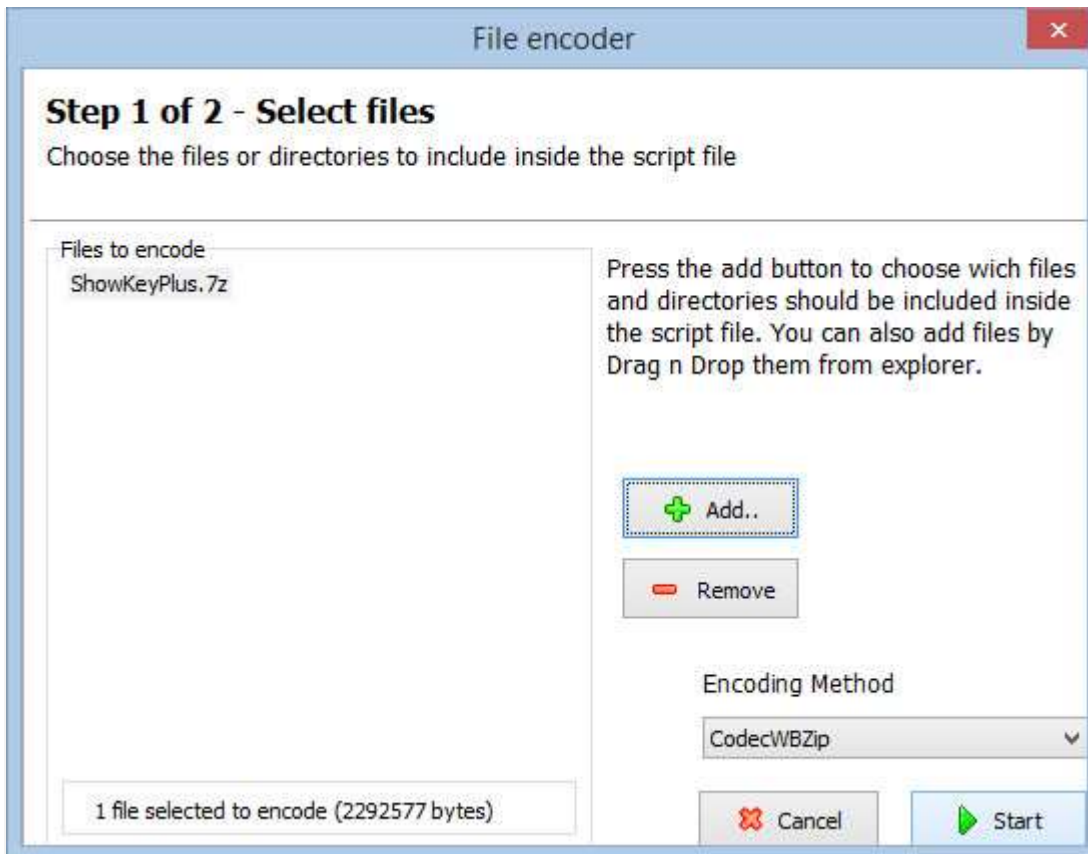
File encoder

Step 1 of 2 - Select files

Choose the files or directories to include inside the script file

Files to encode

ShowKeyPlus.7z

Press the add button to choose wich files and directories should be included inside the script file. You can also add files by Drag n Drop them from explorer.

Add..

Remove

Encoding Method

CodecWBZip

1 file selected to encode (2292577 bytes)

Cancel

Start